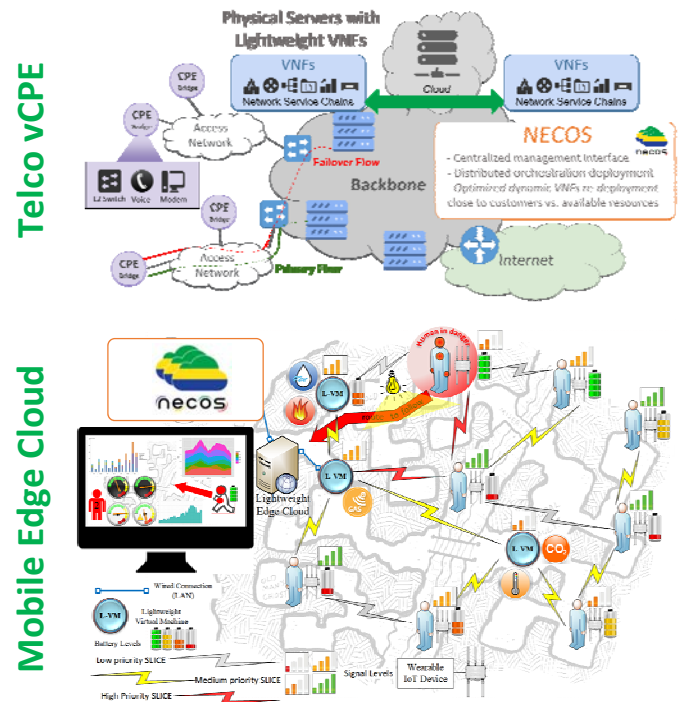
Telco vCPE

Physical Servers with Lightweight VNFs

VNFs
Network Service Chains

Cloud

VNFs
Network Service Chains

CPE
Bridge

CPE
Bridge

Access Network

L2 Switch
Voice
Modem

Failover Flow

Backbone

NECOS

- Centralized management interface
- Distributed orchestration deployment
- Optimized dynamic VNFs re-deployment close to customers vs. available resources

CPE
Bridge

CPE
Bridge

Access Network

Primary Flow

Internet

Mobile Edge Cloud

necos

Woman in danger

L-VM

Lightweight Edge Cloud

L-VM

L-VM

$CO_2$

Wired Connection (LAN)

L-VM
Lightweight Virtual Machine

Battery Levels

Low priority SLICE

Medium priority SLICE

High Priority SLICE

Signal Levels

Wearable IoT Device